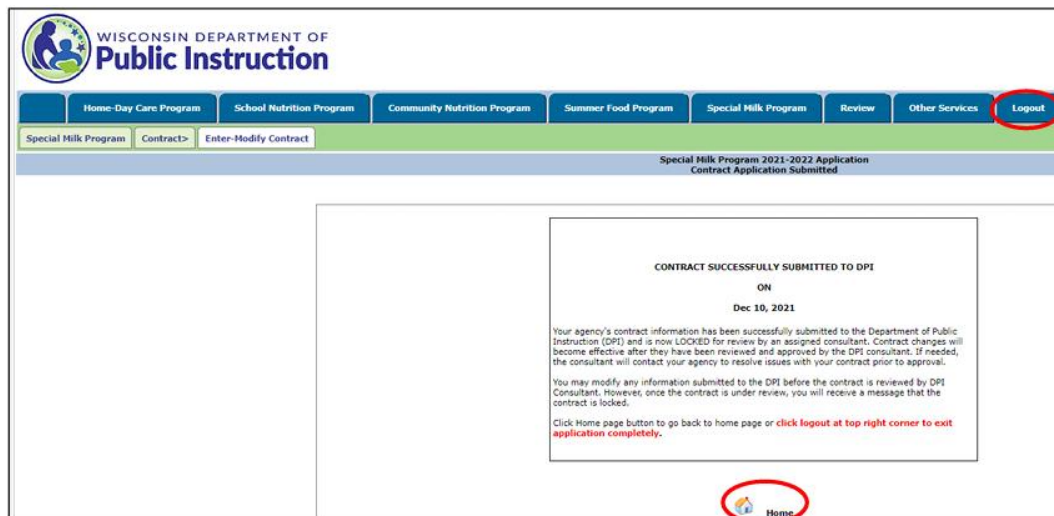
WISCONSIN DEPARTMENT OF
Public Instruction

Home-Day Care Program | School Nutrition Program | Community Nutrition Program | Summer Food Program | Special Milk Program | Review | Other Services | Logout

Special Milk Program | Contract> | Enter-Modify Contract

Special Milk Program 2021-2022 Application
Contract Application Submitted

CONTRACT SUCCESSFULLY SUBMITTED TO DPI

ON

Dec 10, 2021

Your agency's contract information has been successfully submitted to the Department of Public Instruction (DPI) and is now LOCKED for review by an assigned consultant. Contract changes will become effective after they have been reviewed and approved by the DPI consultant. If needed, the consultant will contact your agency to resolve issues with your contract prior to approval.

You may modify any information submitted to the DPI before the contract is reviewed by DPI Consultant. However, once the contract is under review, you will receive a message that the contract is locked.

Click Home page button to go back to home page or click logout at top right corner to exit application completely.

Home